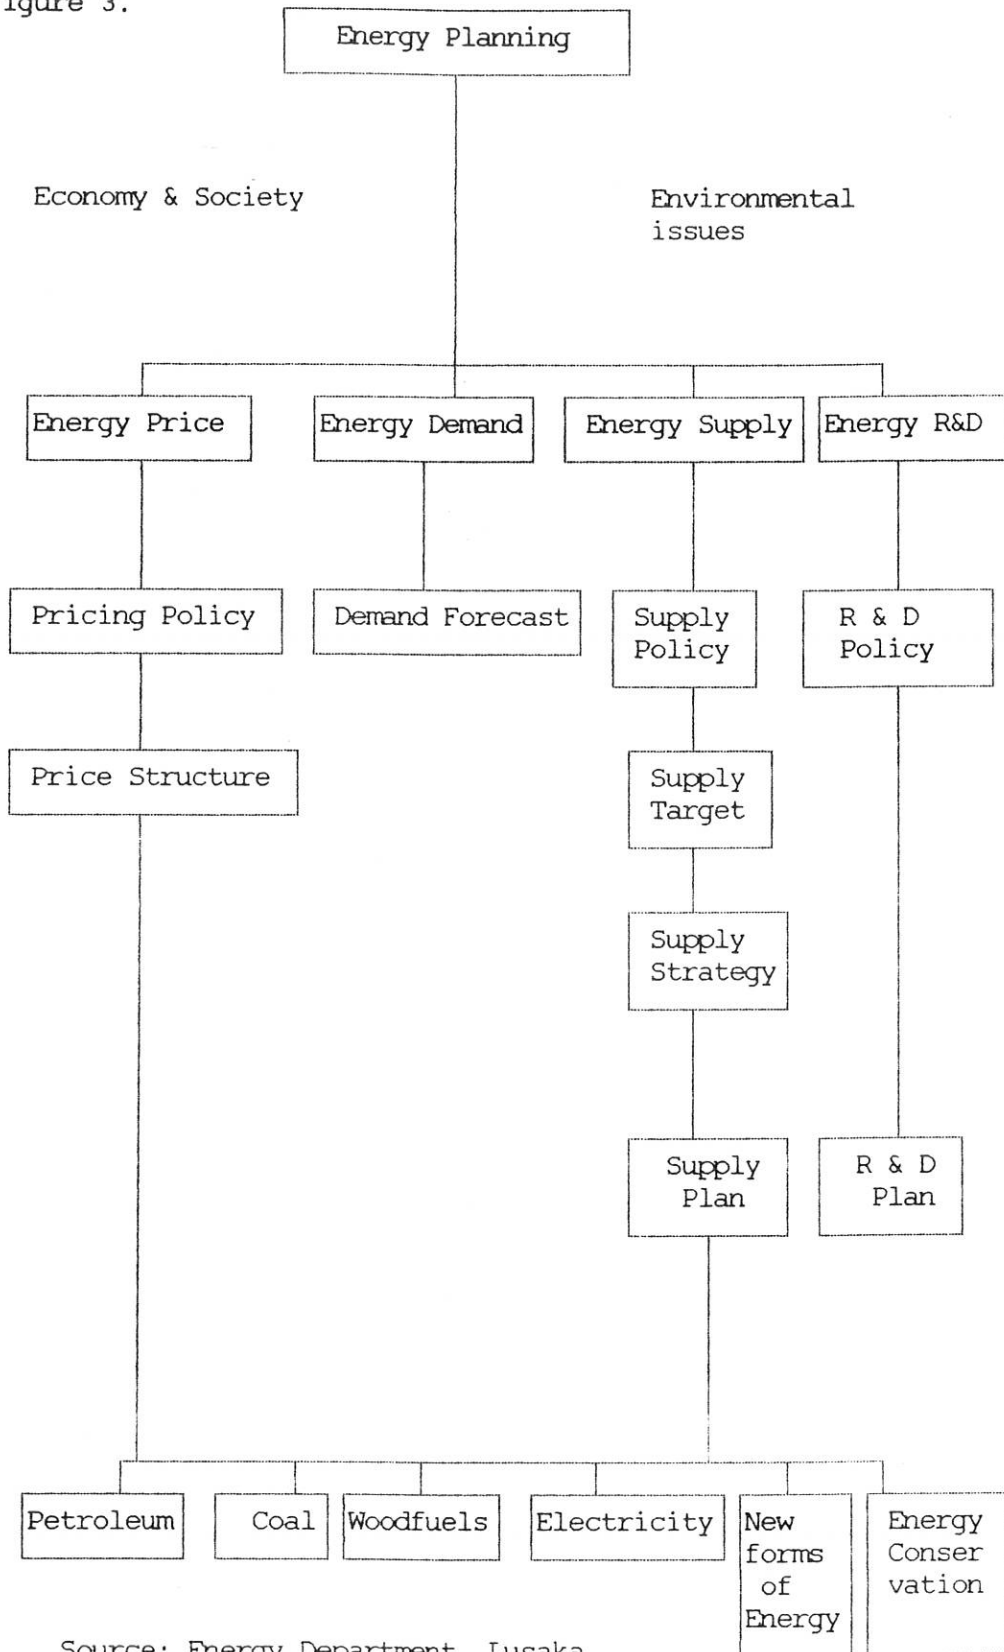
igure 3.

Energy Planning

Economy & Society

Environmental issues

Energy Price

Energy Demand

Energy Supply

Energy R&D

Pricing Policy

Demand Forecast

Supply Policy

R & D Policy

Price Structure

Supply Target

Supply Strategy

Supply Plan

R & D Plan

Petroleum

Coal

Woodfuels

Electricity

New forms of Energy

Energy Conser vation

Source: Energy Department, Lusaka